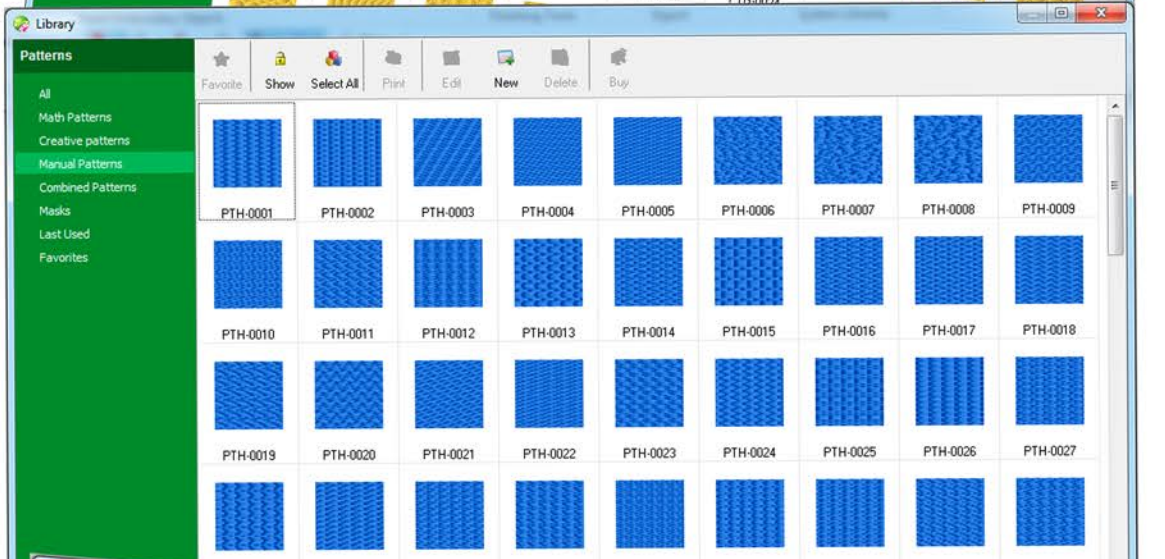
Library

Patterns

All
Math Patterns
Creative patterns
Manual Patterns
Combined Patterns
Masks
Last Used
Favorites

Favorite Show Select All Print Edit New Delete Buy

PTH-0001 PTH-0002 PTH-0003 PTH-0004 PTH-0005 PTH-0006 PTH-0007 PTH-0008 PTH-0009
PTH-0010 PTH-0011 PTH-0012 PTH-0013 PTH-0014 PTH-0015 PTH-0016 PTH-0017 PTH-0018
PTH-0019 PTH-0020 PTH-0021 PTH-0022 PTH-0023 PTH-0024 PTH-0025 PTH-0026 PTH-0027